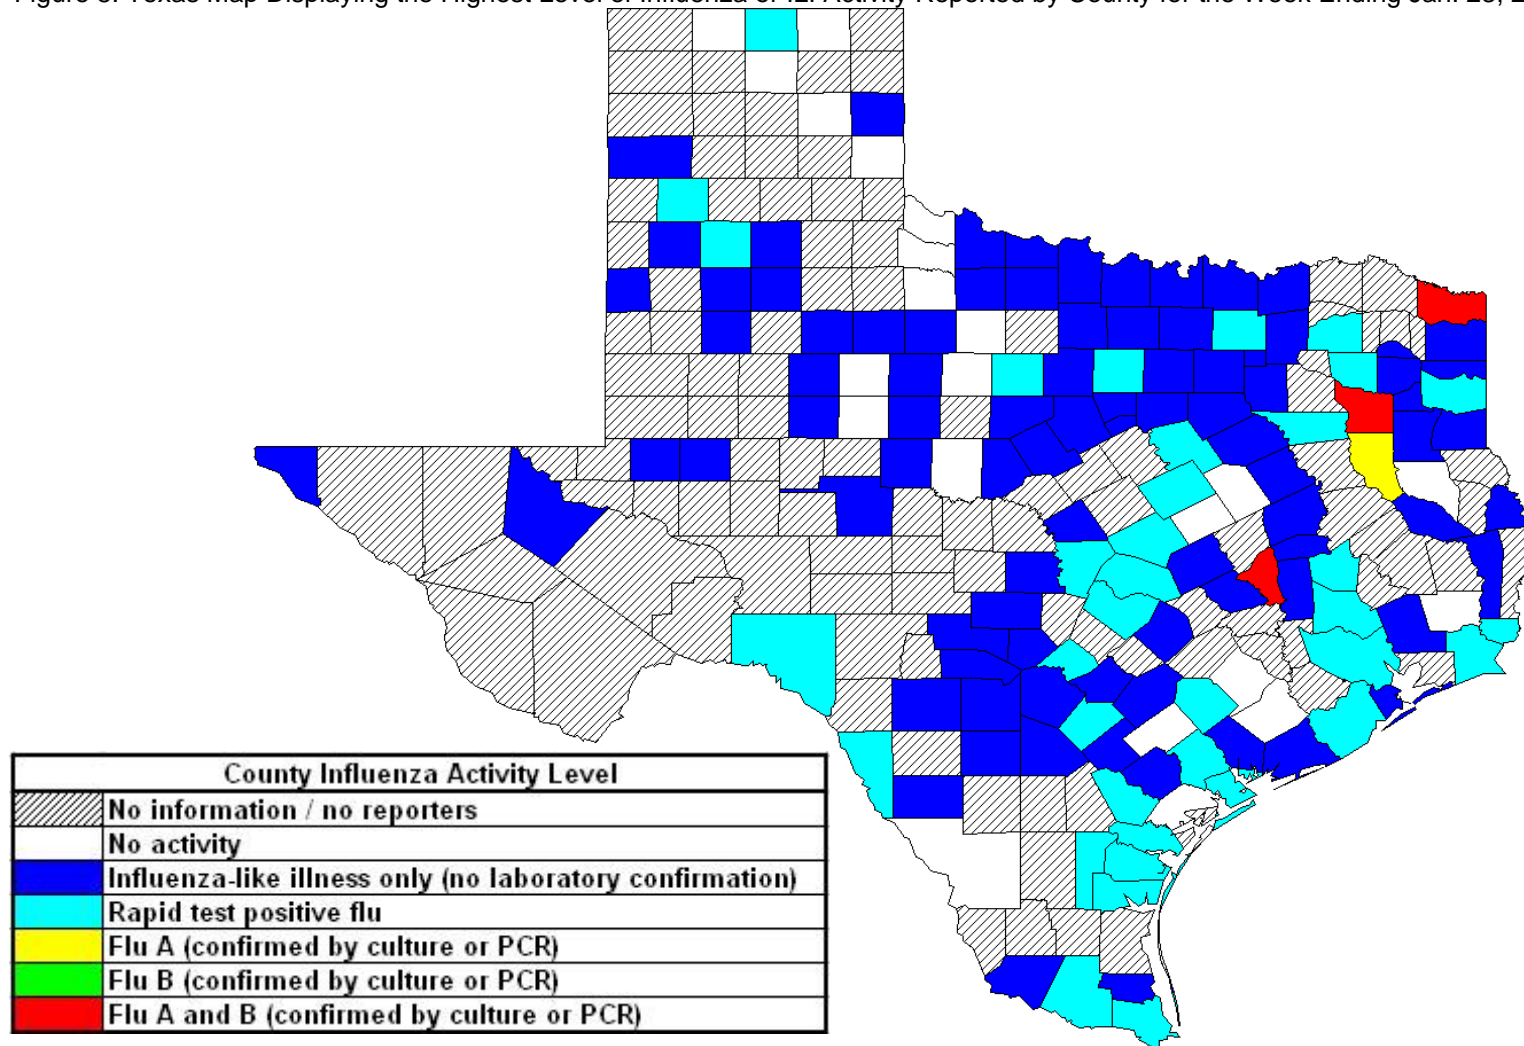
Figure 3. Texas Map Displaying the Highest Level of Influenza or ILI Activity Reported by County for the Week Ending Jan. 2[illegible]

County Influenza Activity Level
No information / no reporters
No activity
Influenza-like illness only (no laboratory confirmation)
Rapid test positive flu
Flu A (confirmed by culture or PCR)
Flu B (confirmed by culture or PCR)
Flu A and B (confirmed by culture or PCR)